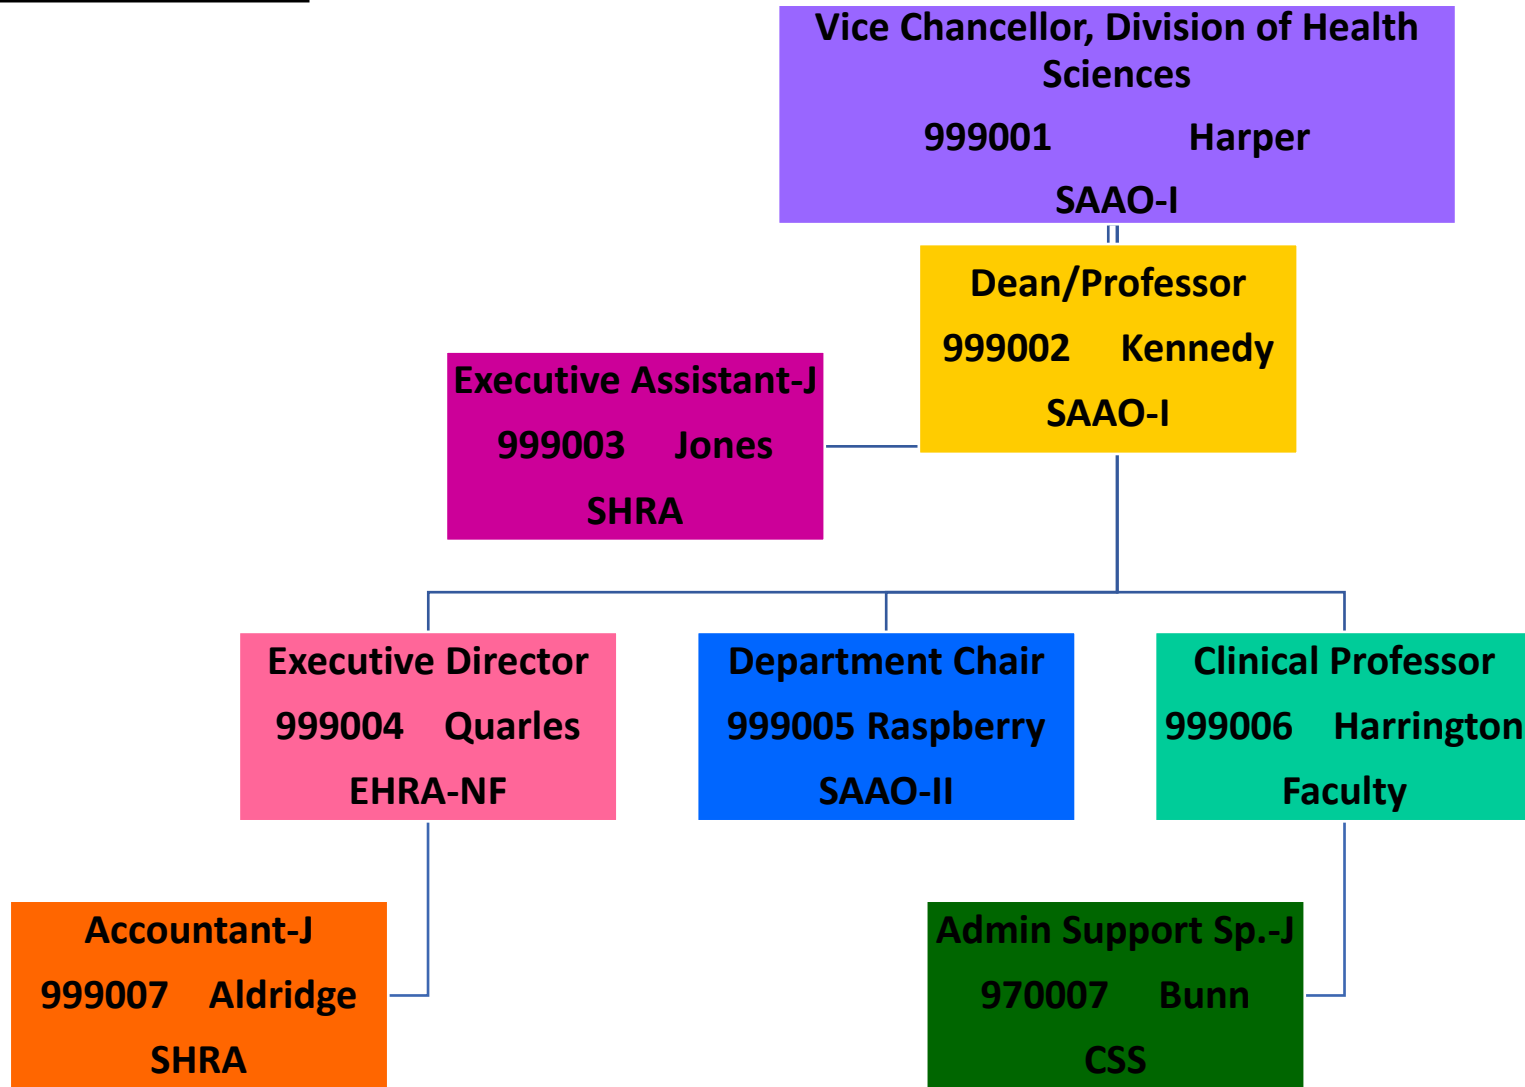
Vice Chancellor, Division of Health Sciences
999001 Harper
SAAO-I

Dean/Professor
999002 Kennedy
SAAO-I

Executive Assistant-J
999003 Jones
SHRA

Executive Director
999004 Quarles
EHRA-NF

Department Chair
999005 Raspberry
SAAO-II

Clinical Professor
999006 Harrington
Faculty

Accountant-J
999007 Aldridge
SHRA

Admin Support Sp.-J
970007 Bunn
CSS